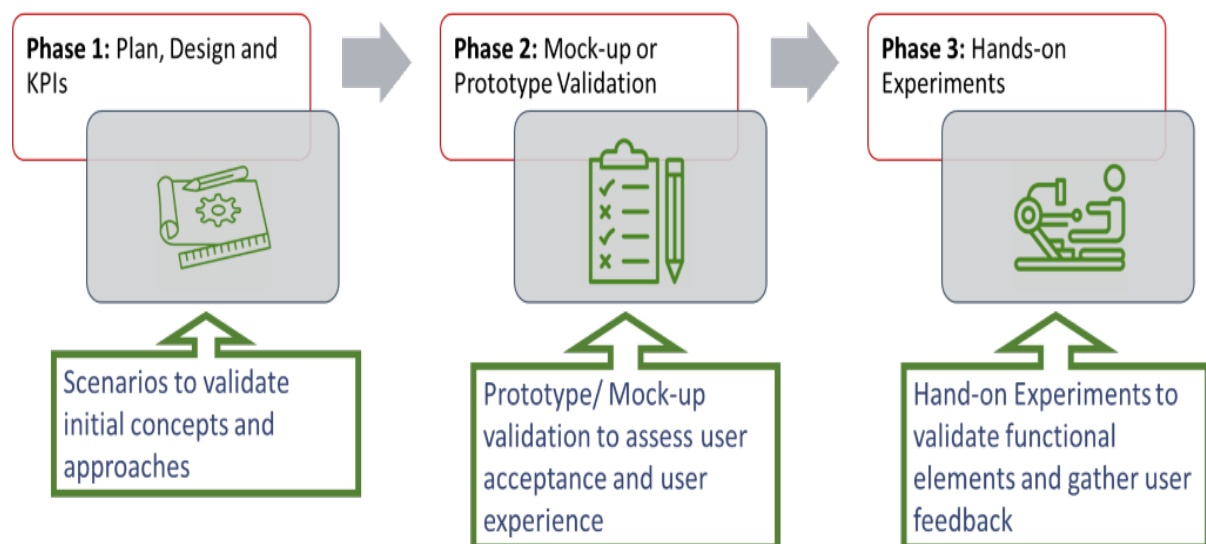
**Phase 1:** Plan, Design and KPIs

**Phase 2:** Mock-up or Prototype Validation

**Phase 3:** Hands-on Experiments

Scenarios to validate initial concepts and approaches

Prototype/ Mock-up validation to assess user acceptance and user experience

Hand-on Experiments to validate functional elements and gather user feedback